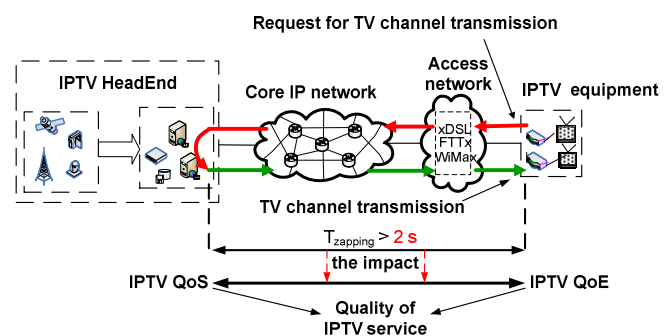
Request for TV channel transmission

IPTV HeadEnd

Core IP network

Access network

IPTV equipment

xDSL
FTTx
WiMax

TV channel transmission

$T_{zapping}$ > 2 s

the impact

IPTV QoS

IPTV QoE

Quality of IPTV service